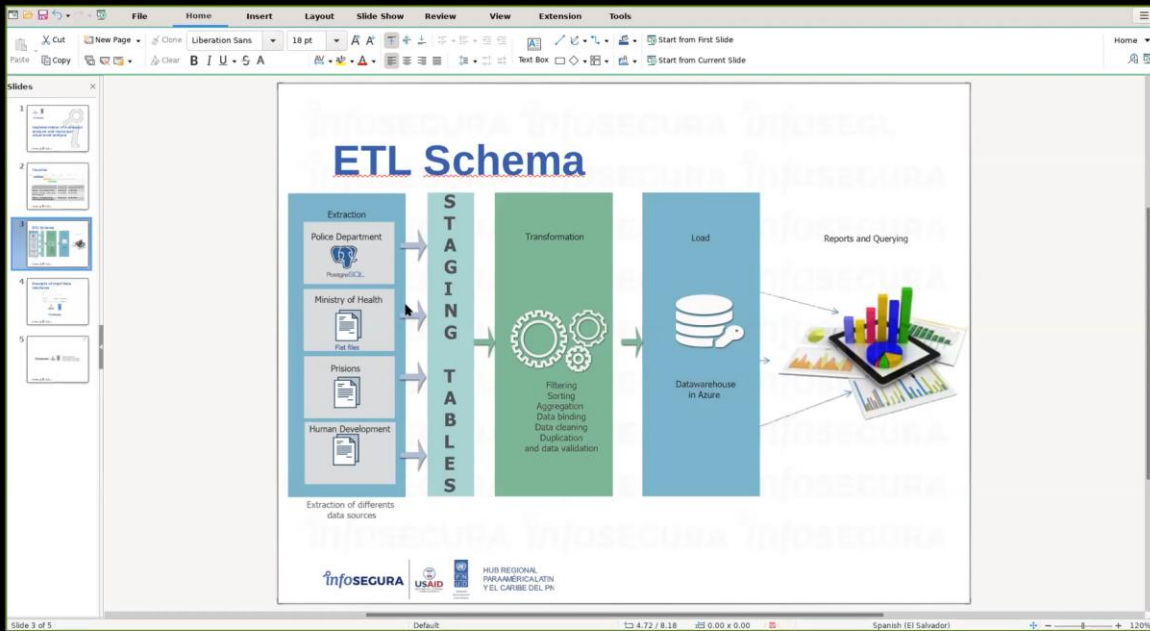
File Home Insert Layout Slide Show Review View Extension Tools

Paste Cut Copy New Page Clone Clear Liberation Sans 18 pt Text Box Start from First Slide Start from Current Slide Home

Slides

1
2
3
4
5

ETL Schema

Extraction

Police Department

PostgreSQL

Ministry of Health

Flat files

Prisions

Human Development

Extraction of differents data sources

S T A G I N G T A B L E S

Transformation

Filtering
Sorting
Aggregation
Data binding
Data cleaning
Duplication
and data validation

Load

Datawarehouse in Azure

Reports and Querying

infosegura USAID HUB REGIONAL PARA AMÉRICA LATINA Y EL CARIBE DEL PNUD

Slide 3 of 5 Default 4.72 / 8.18 0.00 x 0.00 Spanish (El Salvador) 120%